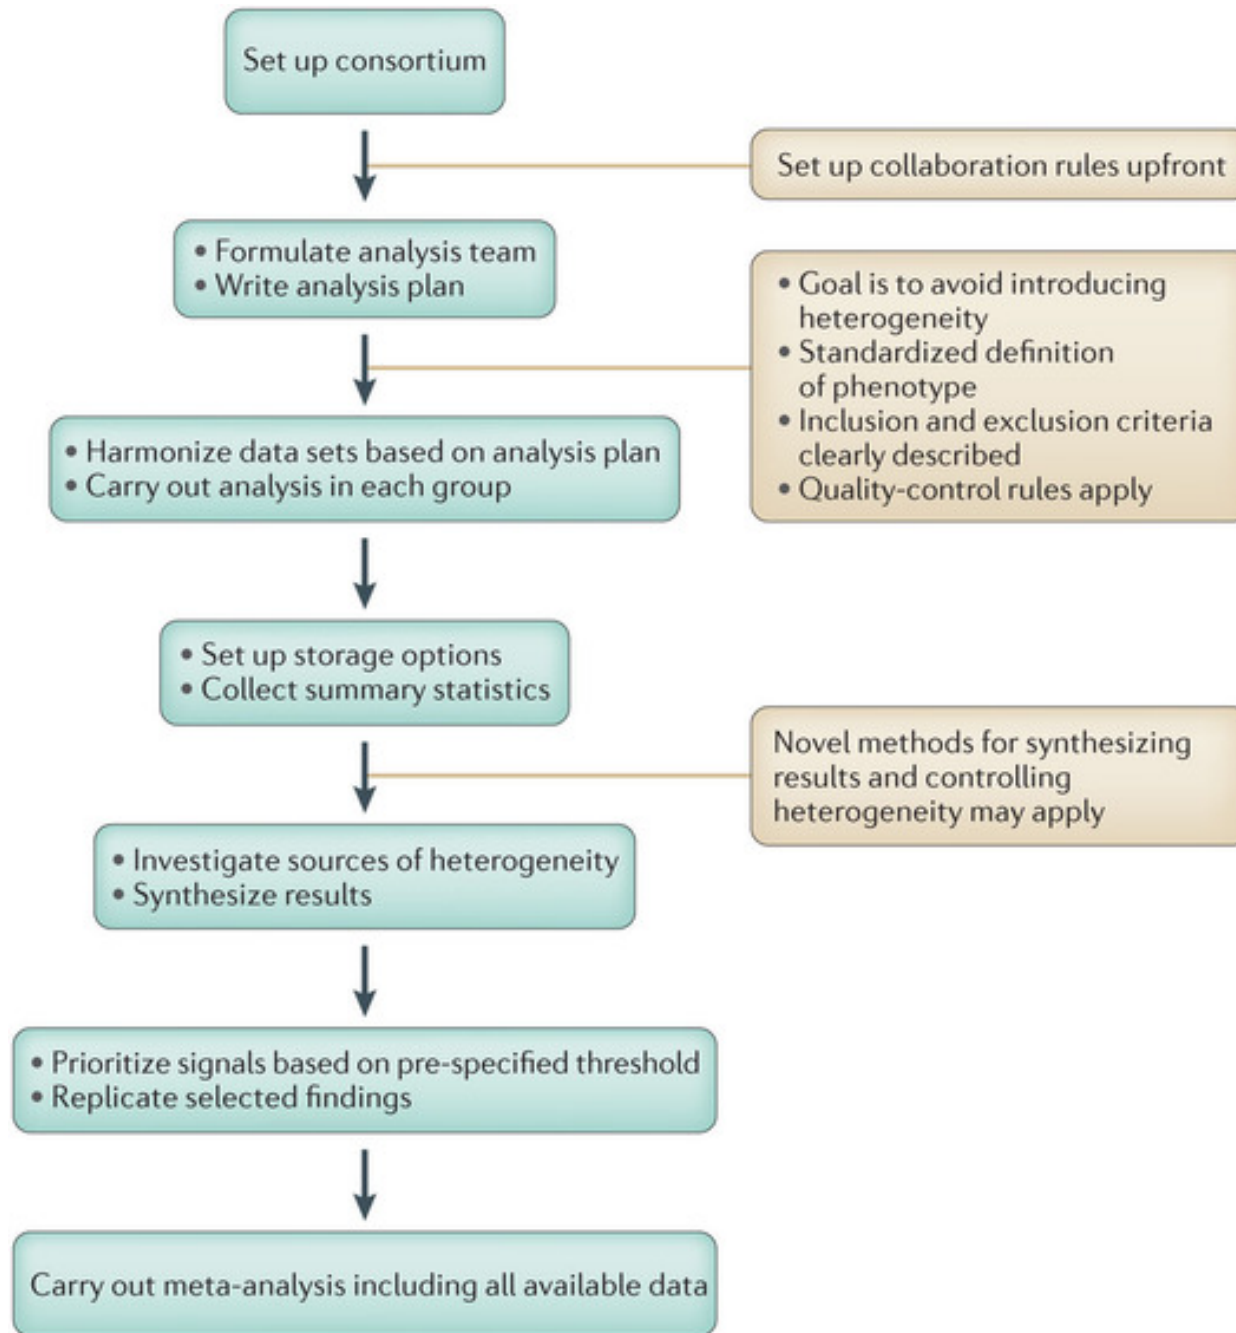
Set up consortium

Set up collaboration rules upfront

• Formulate analysis team
• Write analysis plan

• Goal is to avoid introducing heterogeneity
• Standardized definition of phenotype
• Inclusion and exclusion criteria clearly described
• Quality-control rules apply

• Harmonize data sets based on analysis plan
• Carry out analysis in each group

• Set up storage options
• Collect summary statistics

Novel methods for synthesizing results and controlling heterogeneity may apply

• Investigate sources of heterogeneity
• Synthesize results

• Prioritize signals based on pre-specified threshold
• Replicate selected findings

Carry out meta-analysis including all available data